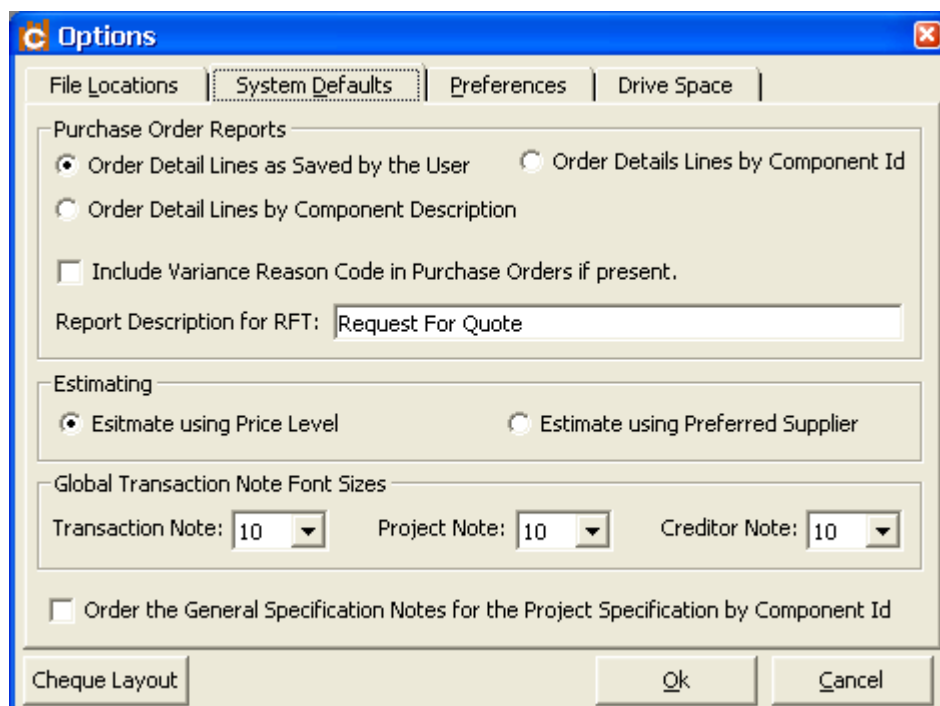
Options

File Locations | System Defaults | Preferences | Drive Space

Purchase Order Reports

Order Detail Lines as Saved by the User

Order Details Lines by Component Id

Order Detail Lines by Component Description

Include Variance Reason Code in Purchase Orders if present.

Report Description for RFT: Request For Quote

Estimating

Esitmate using Price Level

Estimate using Preferred Supplier

Global Transaction Note Font Sizes

Transaction Note: 10

Project Note: 10

Creditor Note: 10

Order the General Specification Notes for the Project Specification by Component Id

Cheque Layout

Ok

Cancel